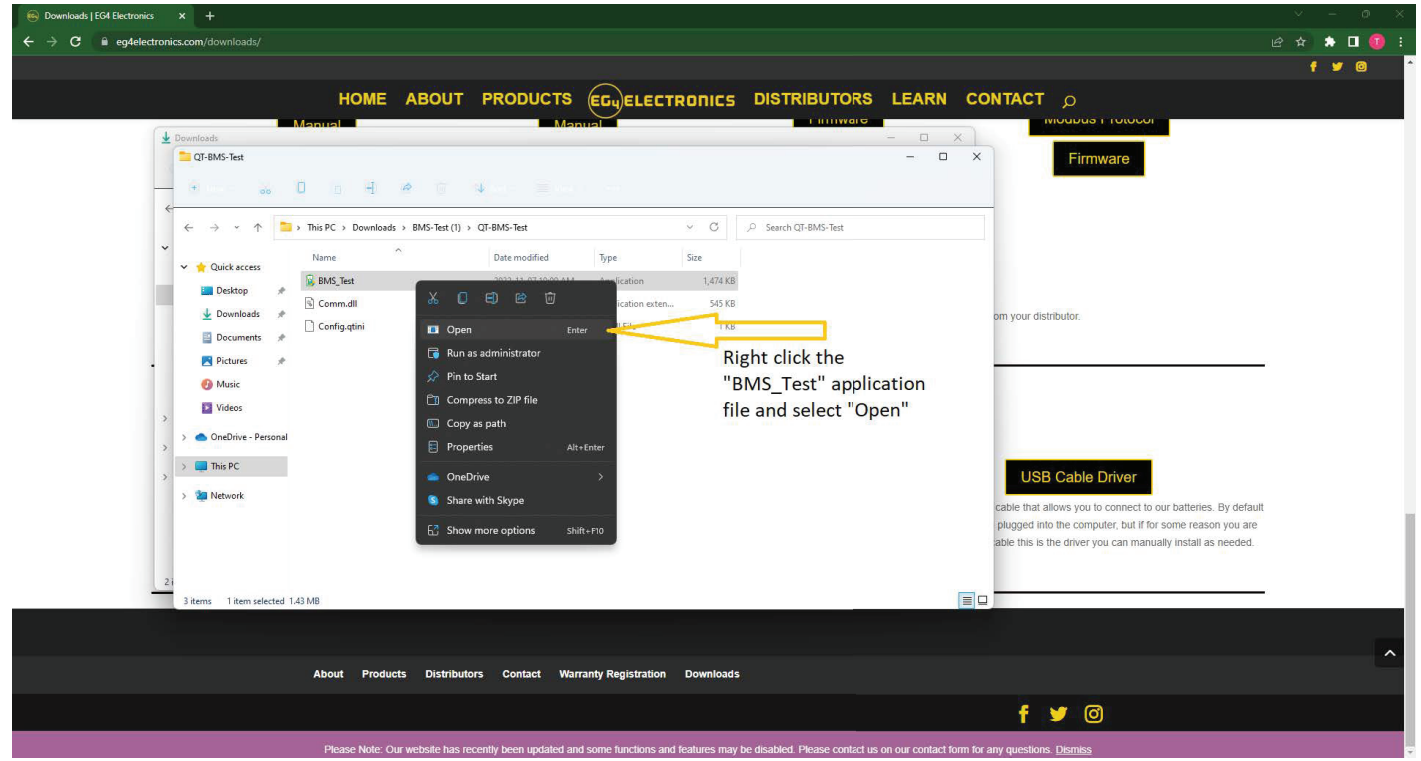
Downloads | EG4 Electronics
eg4electronics.com/downloads/

HOME ABOUT PRODUCTS EG4 ELECTRONICS DISTRIBUTORS LEARN CONTACT

Manual Manual Firmware Modbus Protocol

Firmware

Downloads

QT-BMS-Test

This PC > Downloads > BMS-Test (1) > QT-BMS-Test

Search QT-BMS-Test

Quick access
Desktop
Downloads
Documents
Pictures
Music
Videos
OneDrive - Personal
This PC
Network

| Name | Date modified | Type | Size |
|---|---|---|---|
| BMS_Test | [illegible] | Application | 1,474 KB |
| Comm.dll | | Application exten... | 545 KB |
| Config.qtini | | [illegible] | 1 KB |

Open Enter
Run as administrator
Pin to Start
Compress to ZIP file
Copy as path
Properties Alt+Enter
OneDrive
Share with Skype
Show more options Shift+F10

Right click the "BMS_Test" application file and select "Open"

om your distributor.

USB Cable Driver

cable that allows you to connect to our batteries. By default plugged into the computer, but if for some reason you are able this is the driver you can manually install as needed.

3 items 1 item selected 1.43 MB

About Products Distributors Contact Warranty Registration Downloads

Please Note: Our website has recently been updated and some functions and features may be disabled. Please contact us on our contact form for any questions. Dismiss